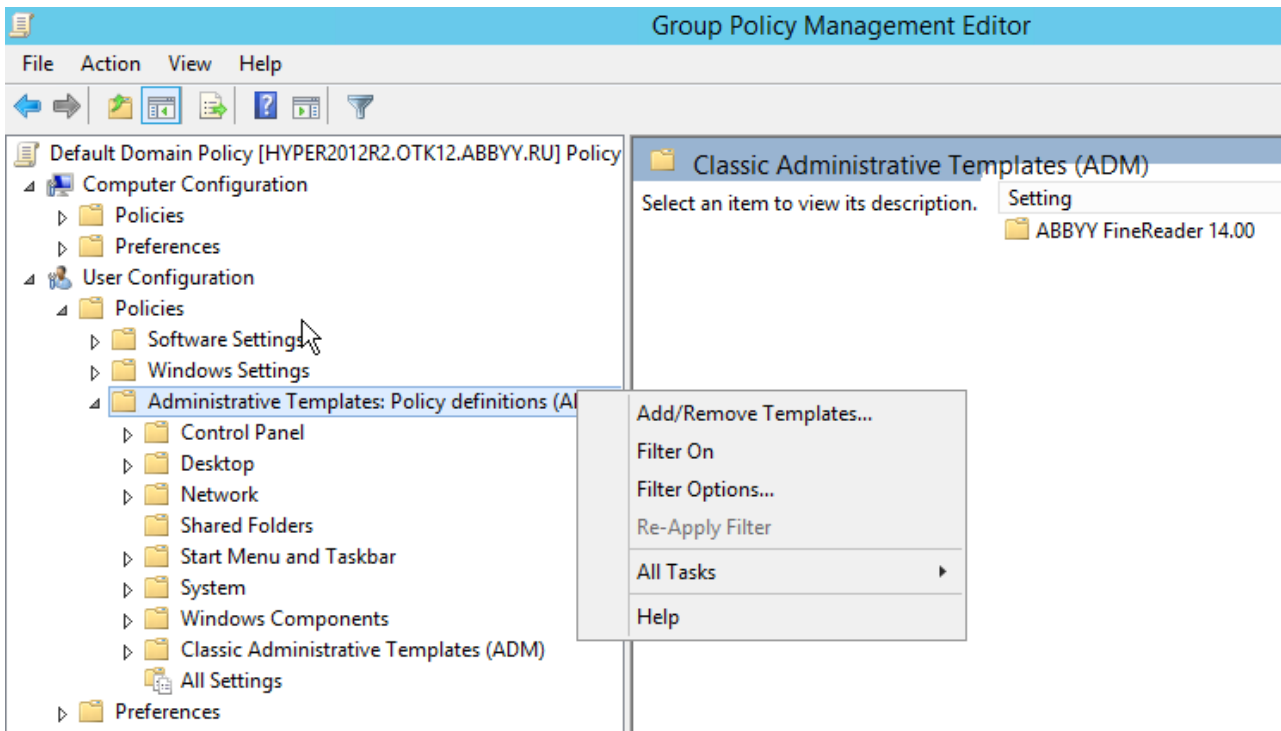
Group Policy Management Editor

File Action View Help

Default Domain Policy [HYPER2012R2.OTK12.ABBYY.RU] Policy
Computer Configuration
Policies
Preferences
User Configuration
Policies
Software Settings
Windows Settings
Administrative Templates: Policy definitions (A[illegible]
Control Panel
Desktop
Network
Shared Folders
Start Menu and Taskbar
System
Windows Components
Classic Administrative Templates (ADM)
All Settings
Preferences

Classic Administrative Templates (ADM)
Select an item to view its description.
Setting
ABBYY FineReader 14.00

Add/Remove Templates...
Filter On
Filter Options...
Re-Apply Filter
All Tasks
Help